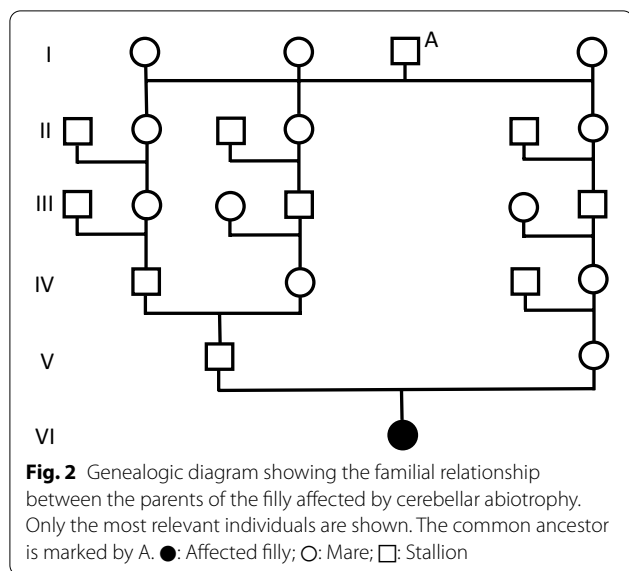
I
A
II
III
IV
V
VI

**Fig. 2** Genealogic diagram showing the familial relationship between the parents of the filly affected by cerebellar abiotrophy. Only the most relevant individuals are shown. The common ancestor is marked by A. ●: Affected filly; ○: Mare; □: Stallion